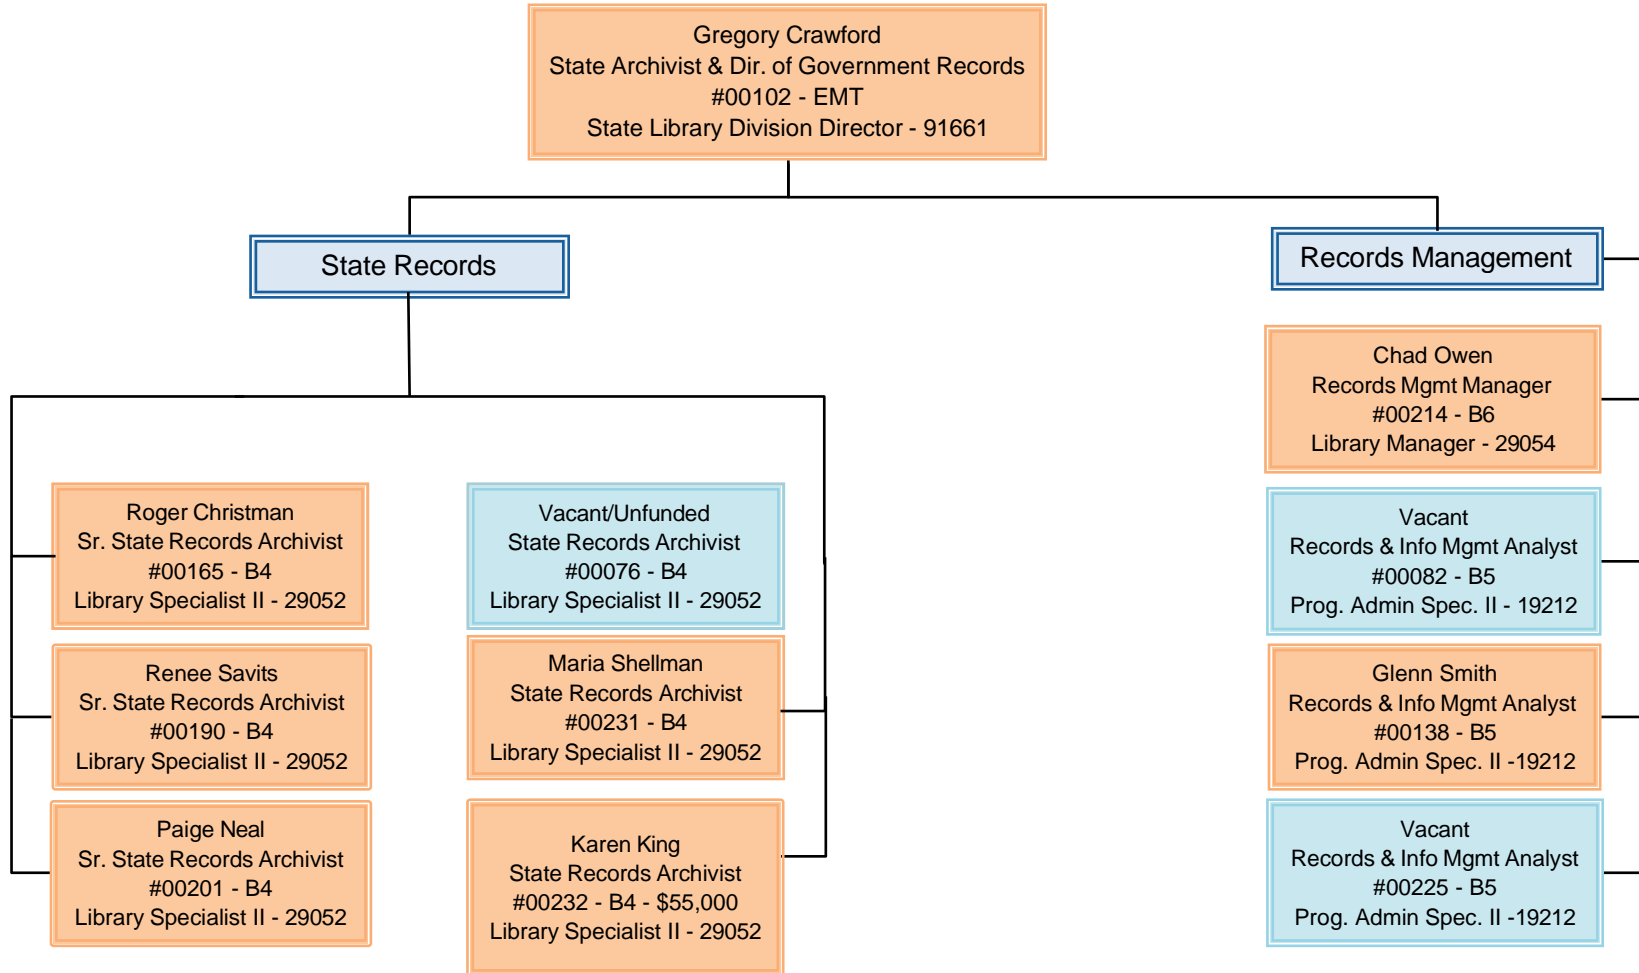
Gregory Crawford
State Archivist & Dir. of Government Records
#00102 - EMT
State Library Division Director - 91661

State Records

Records Management

Chad Owen
Records Mgmt Manager
#00214 - B6
Library Manager - 29054

Roger Christman
Sr. State Records Archivist
#00165 - B4
Library Specialist II - 29052

Vacant/Unfunded
State Records Archivist
#00076 - B4
Library Specialist II - 29052

Vacant
Records & Info Mgmt Analyst
#00082 - B5
Prog. Admin Spec. II - 19212

Renee Savits
Sr. State Records Archivist
#00190 - B4
Library Specialist II - 29052

Maria Shellman
State Records Archivist
#00231 - B4
Library Specialist II - 29052

Glenn Smith
Records & Info Mgmt Analyst
#00138 - B5
Prog. Admin Spec. II -19212

Paige Neal
Sr. State Records Archivist
#00201 - B4
Library Specialist II - 29052

Karen King
State Records Archivist
#00232 - B4 - $55,000
Library Specialist II - 29052

Vacant
Records & Info Mgmt Analyst
#00225 - B5
Prog. Admin Spec. II -19212